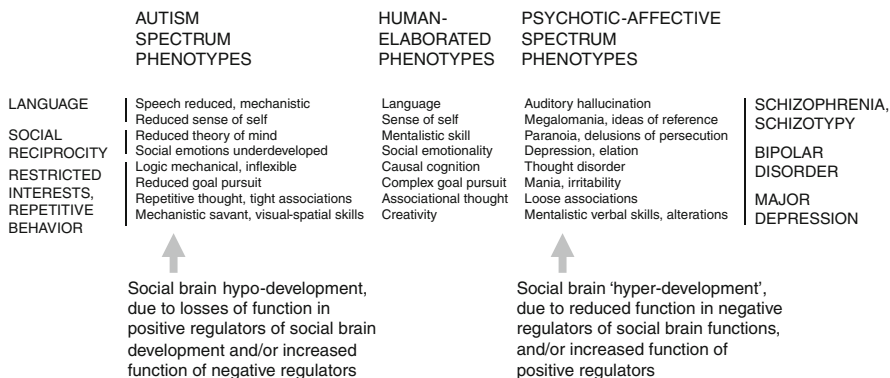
AUTISM SPECTRUM PHENOTYPES

HUMAN-ELABORATED PHENOTYPES

PSYCHOTIC-AFFECTIVE SPECTRUM PHENOTYPES

LANGUAGE

SOCIAL RECIPROCITY

RESTRICTED INTERESTS, REPETITIVE BEHAVIOR

Speech reduced, mechanistic
Reduced sense of self
Reduced theory of mind
Social emotions underdeveloped
Logic mechanical, inflexible
Reduced goal pursuit
Repetitive thought, tight associations
Mechanistic savant, visual-spatial skills

Language
Sense of self
Mentalistic skill
Social emotionality
Causal cognition
Complex goal pursuit
Associational thought
Creativity

Auditory hallucination
Megalomania, ideas of reference
Paranoia, delusions of persecution
Depression, elation
Thought disorder
Mania, irritability
Loose associations
Mentalistic verbal skills, alterations

SCHIZOPHRENIA, SCHIZOTYPY

BIPOLAR DISORDER

MAJOR DEPRESSION

Social brain hypo-development, due to losses of function in positive regulators of social brain development and/or increased function of negative regulators

Social brain 'hyper-development', due to reduced function in negative regulators of social brain functions, and/or increased function of positive regulators